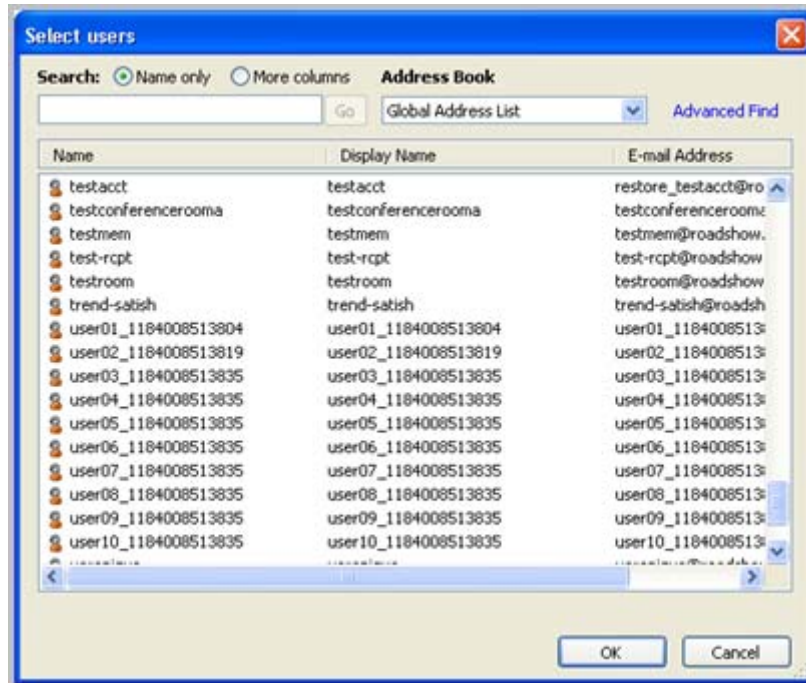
Select users

Search: Name only More columns Address Book

Go Global Address List Advanced Find

| Name | Display Name | E-mail Address |
|---|---|---|
| testacct | testacct | restore_testacct@ro |
| testconferencerooma | testconferencerooma | testconferencerooma |
| testmem | testmem | testmem@roadshow. |
| test-rcpt | test-rcpt | test-rcpt@roadshow |
| testroom | testroom | testroom@roadshow |
| trend-satish | trend-satish | trend-satish@roadsh |
| user01_1184008513804 | user01_1184008513804 | user01_118400851 |
| user02_1184008513819 | user02_1184008513819 | user02_118400851 |
| user03_1184008513835 | user03_1184008513835 | user03_118400851 |
| user04_1184008513835 | user04_1184008513835 | user04_118400851 |
| user05_1184008513835 | user05_1184008513835 | user05_118400851 |
| user06_1184008513835 | user06_1184008513835 | user06_118400851 |
| user07_1184008513835 | user07_1184008513835 | user07_118400851 |
| user08_1184008513835 | user08_1184008513835 | user08_118400851 |
| user09_1184008513835 | user09_1184008513835 | user09_118400851 |
| user10_1184008513835 | user10_1184008513835 | user10_118400851 |
| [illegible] | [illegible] | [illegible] |

OK Cancel